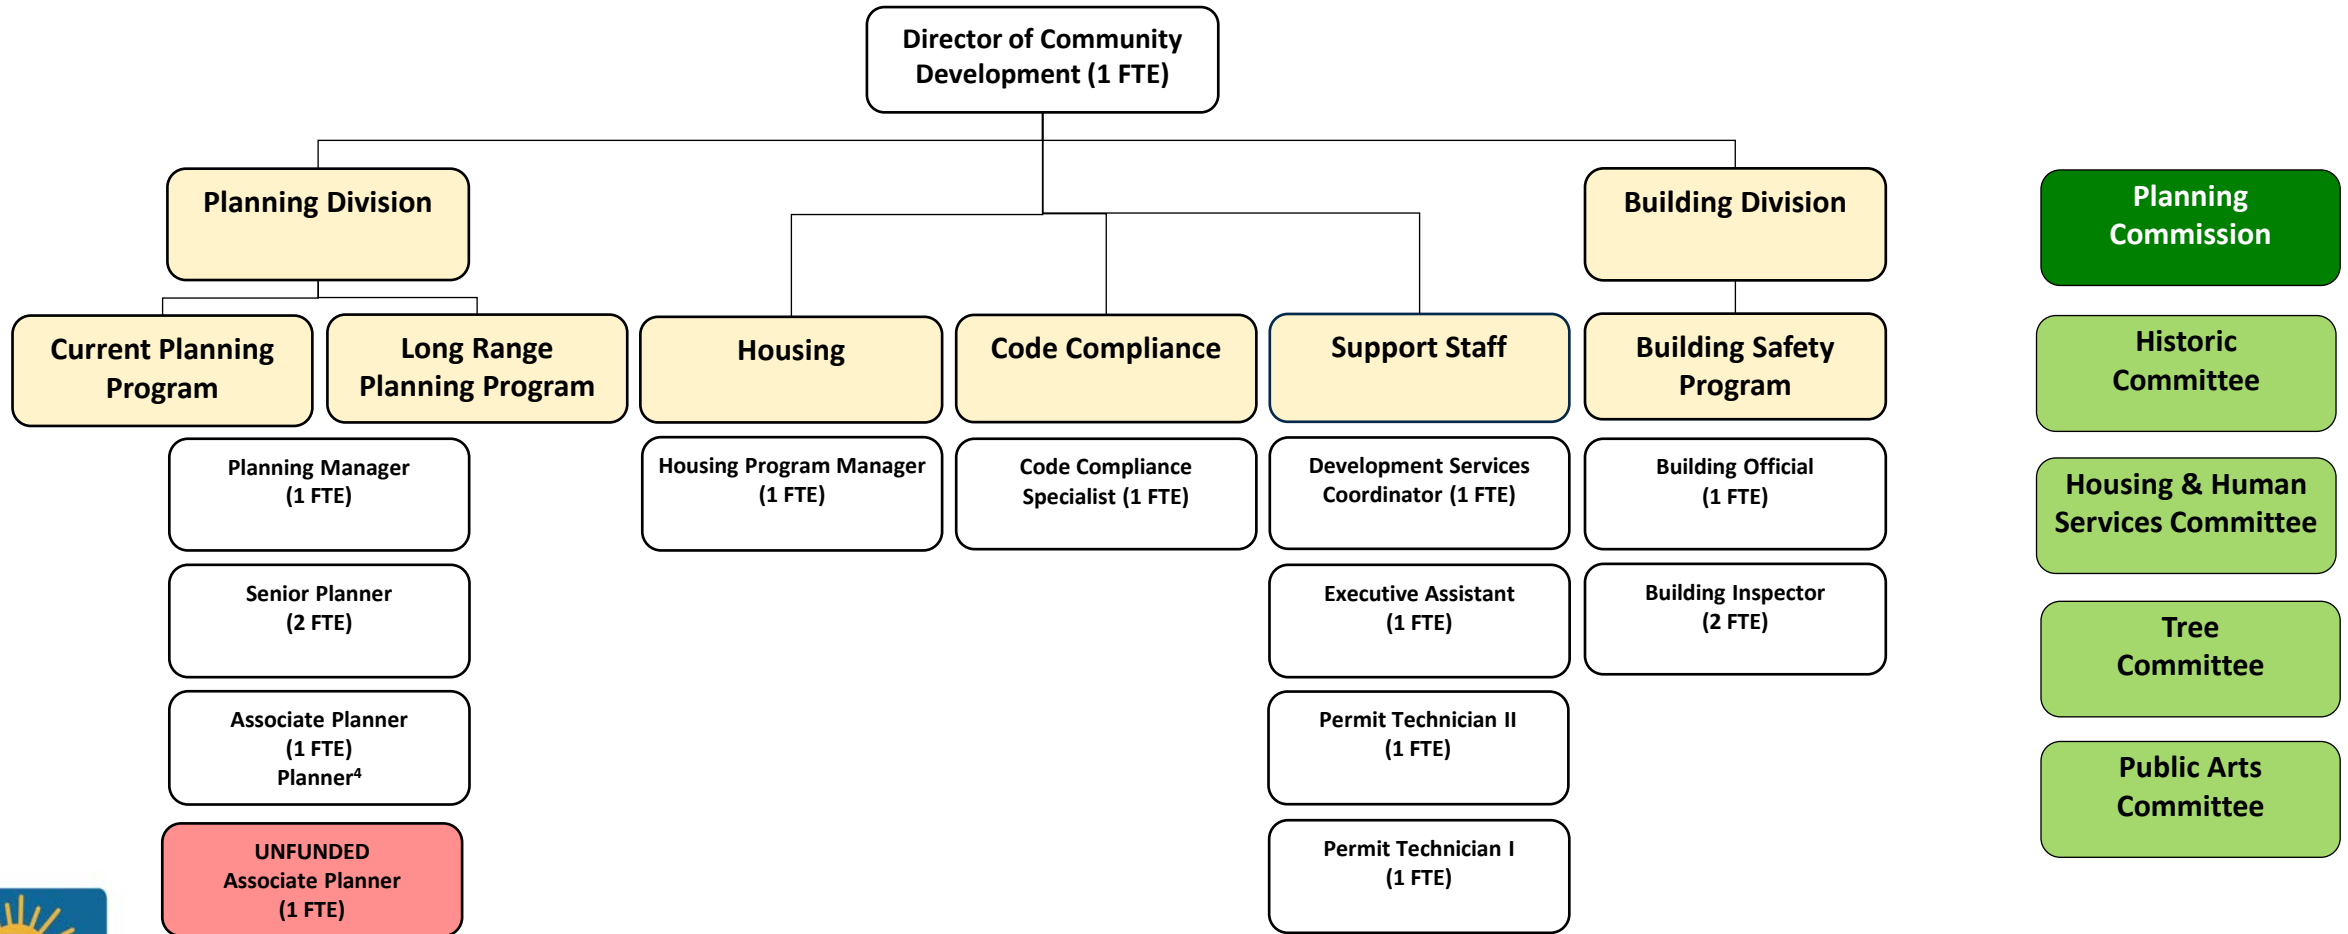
Director of Community Development (1 FTE)

Planning Division

Current Planning Program

Long Range Planning Program

Planning Manager (1 FTE)

Senior Planner (2 FTE)

Associate Planner (1 FTE) Planner$^4$

UNFUNDED Associate Planner (1 FTE)

Housing

Housing Program Manager (1 FTE)

Code Compliance

Code Compliance Specialist (1 FTE)

Support Staff

Development Services Coordinator (1 FTE)

Executive Assistant (1 FTE)

Permit Technician II (1 FTE)

Permit Technician I (1 FTE)

Building Division

Building Safety Program

Building Official (1 FTE)

Building Inspector (2 FTE)

Planning Commission

Historic Committee

Housing & Human Services Committee

Tree Committee

Public Arts Committee